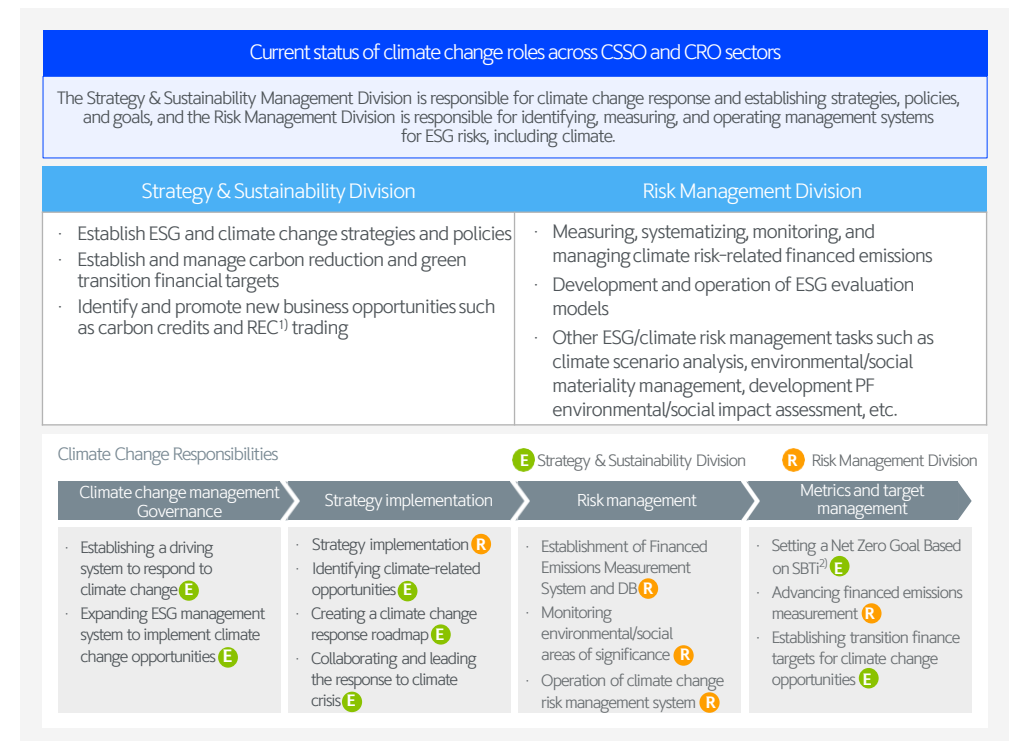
Current status of climate change roles across CSSO and CRO sectors

The Strategy & Sustainability Management Division is responsible for climate change response and establishing strategies, policies, and goals, and the Risk Management Division is responsible for identifying, measuring, and operating management systems for ESG risks, including climate.

| Strategy & Sustainability Division | Risk Management Division |
|---|---|
| · Establish ESG and climate change strategies and policies<br>· Establish and manage carbon reduction and green transition financial targets<br>· Identify and promote new business opportunities such as carbon credits and REC$^{1)}$ trading | · Measuring, systematizing, monitoring, and managing climate risk-related financed emissions<br>· Development and operation of ESG evaluation models<br>· Other ESG/climate risk management tasks such as climate scenario analysis, environmental/social materiality management, development PF environmental/social impact assessment, etc. |

Climate Change Responsibilities

E Strategy & Sustainability Division R Risk Management Division

Climate change management Governance

· Establishing a driving system to respond to climate change E
· Expanding ESG management system to implement climate change opportunities E

Strategy implementation

· Strategy implementation R
· Identifying climate-related opportunities E
· Creating a climate change response roadmap E
· Collaborating and leading the response to climate crisis E

Risk management

· Establishment of Financed Emissions Measurement System and DB R
· Monitoring environmental/social areas of significance R
· Operation of climate change risk management system R

Metrics and target management

· Setting a Net Zero Goal Based on SBTi$^{2)}$ E
· Advancing financed emissions measurement R
· Establishing transition finance targets for climate change opportunities E